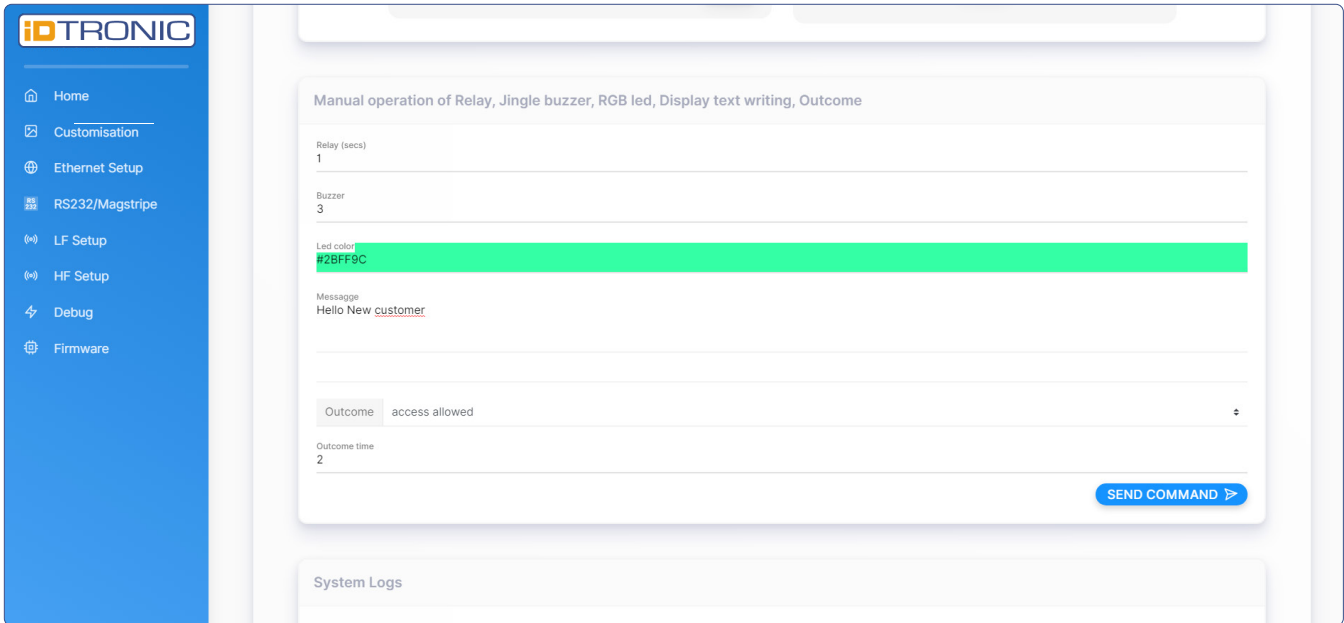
iDTRONIC

Home
Customisation
Ethernet Setup
RS232/Magstripe
LF Setup
HF Setup
Debug
Firmware

Manual operation of Relay, Jingle buzzer, RGB led, Display text writing, Outcome

Relay (secs)
1

Buzzer
3

Led color
#2BFF9C

Messagge
Hello New customer

Outcome access allowed

Outcome time
2

SEND COMMAND

System Logs